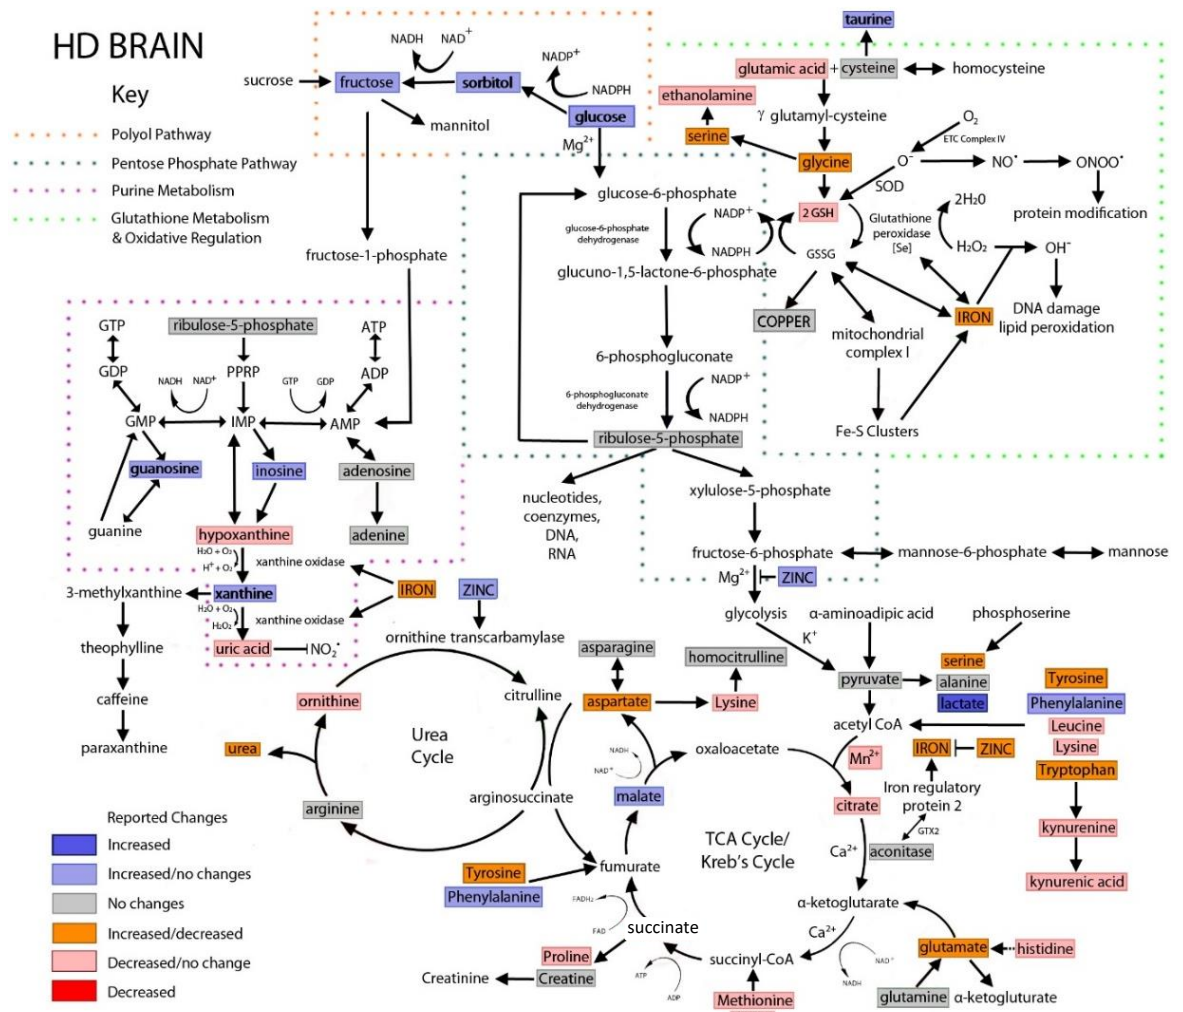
HD BRAIN

Key

Polyol Pathway
Pentose Phosphate Pathway
Purine Metabolism
Glutathione Metabolism & Oxidative Regulation

sucrose
fructose
NADH
NAD$^+$
sorbitol
NADP$^+$
NADPH
glucose
mannitol
$Mg^{2+}$
fructose-1-phosphate

taurine
glutamic acid + cysteine
homocysteine
ethanolamine
γ glutamyl-cysteine
serine
glycine
$O_2$
ETC Complex IV
$O^-$
$NO^•$
$ONOO^•$
SOD
protein modification
2 GSH
2H$_2$0
Glutathione peroxidase [Se]
$H_2O_2$
$OH^-$
GSSG
DNA damage
lipid peroxidation
COPPER
IRON
mitochondrial complex I
Fe-S Clusters

glucose-6-phosphate
glucose-6-phosphate dehydrogenase
NADP$^+$
NADPH
glucuno-1,5-lactone-6-phosphate
6-phosphogluconate
6-phosphogluconate dehydrogenase
NADP$^+$
NADPH
ribulose-5-phosphate
nucleotides, coenzymes, DNA, RNA
xylulose-5-phosphate
fructose-6-phosphate
mannose-6-phosphate
mannose
$Mg^{2+}$
ZINC

GTP
ribulose-5-phosphate
ATP
GDP
PPRP
ADP
NADH
NAD$^+$
GTP
GDP
GMP
IMP
AMP
guanosine
inosine
adenosine
guanine
hypoxanthine
adenine
$H_2O + O_2$
$H^+ + O_2$
xanthine oxidase
3-methylxanthine
xanthine
IRON
ZINC
$H_2O + O_2$
$H_2O_2$
xanthine oxidase
uric acid
$NO_2^•$
theophylline
caffeine
paraxanthine

ornithine transcarbamylase
ornithine
citrulline
urea
Urea Cycle
arginine
arginosuccinate
asparagine
aspartate
homocitrulline
Lysine
NADH
NAD$^+$
oxaloacetate
malate
Tyrosine
Phenylalanine
fumurate
FADH$_2$
FAD
succinate
Proline
Creatinine
Creatine
ATP
ADP
succinyl-CoA
Methionine
TCA Cycle/ Kreb's Cycle

glycolysis
α-aminoadipic acid
phosphoserine
$K^+$
pyruvate
serine
alanine
lactate
Tyrosine
Phenylalanine
acetyl CoA
Leucine
Lysine
$Mn^{2+}$
IRON
ZINC
Tryptophan
Iron regulatory protein 2
citrate
GTX2
aconitase
kynurenine
$Ca^{2+}$
kynurenic acid
α-ketoglutarate
$Ca^{2+}$
NAD$^+$
NADH
glutamate
histidine
glutamine
α-ketogluturate

Reported Changes
Increased
Increased/no changes
No changes
Increased/decreased
Decreased/no change
Decreased